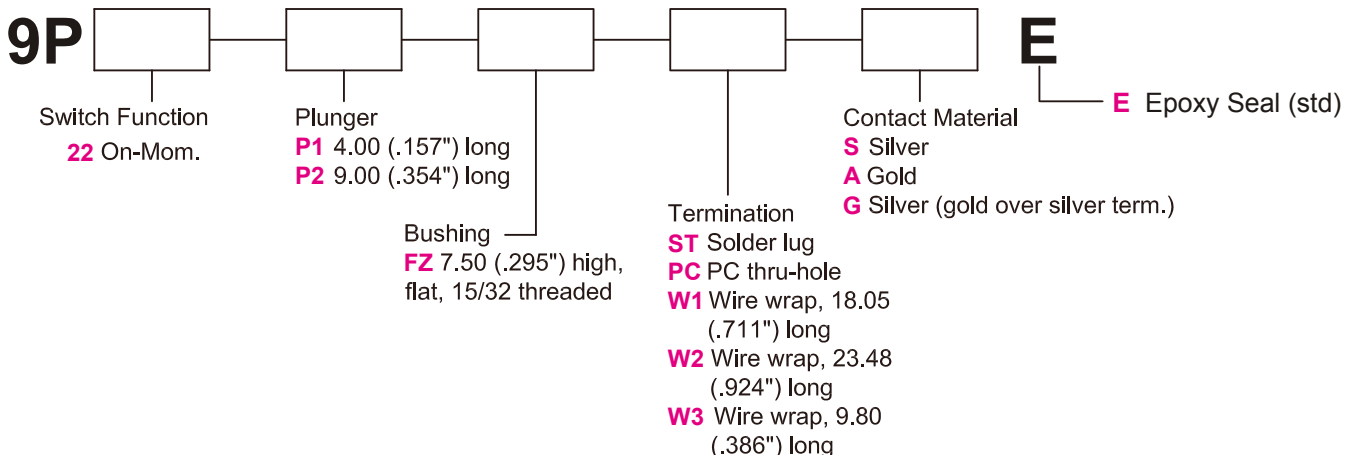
9P E

Switch Function
22 On-Mom.

Plunger
P1 4.00 (.157") long
P2 9.00 (.354") long

Bushing
FZ 7.50 (.295") high, flat, 15/32 threaded

Termination
ST Solder lug
PC PC thru-hole
W1 Wire wrap, 18.05 (.711") long
W2 Wire wrap, 23.48 (.924") long
W3 Wire wrap, 9.80 (.386") long

Contact Material
S Silver
A Gold
G Silver (gold over silver term.)

E Epoxy Seal (std)